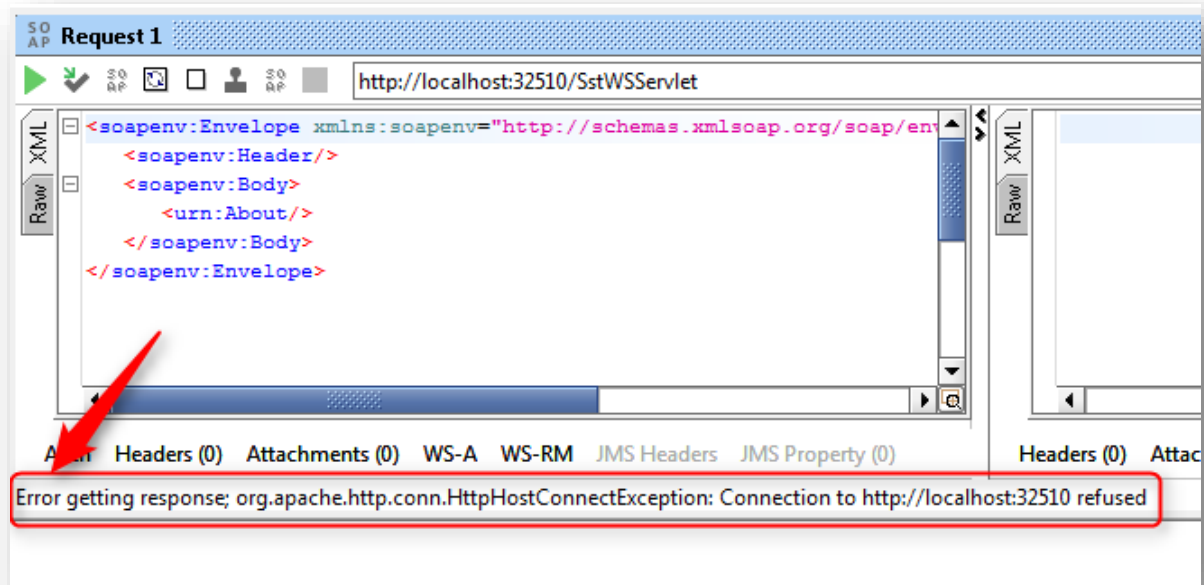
SO AP Request 1

SO AP SO AP http://localhost:32510/SstWSServlet

XML Raw

<soapenv:Envelope xmlns:soapenv="http://schemas.xmlsoap.org/soap/env
<soapenv:Header/>
<soapenv:Body>
<urn:About/>
</soapenv:Body>
</soapenv:Envelope>

XML Raw

A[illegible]h Headers (0) Attachments (0) WS-A WS-RM JMS Headers JMS Property (0)

Headers (0) Attac

Error getting response; org.apache.http.conn.HttpHostConnectException: Connection to http://localhost:32510 refused